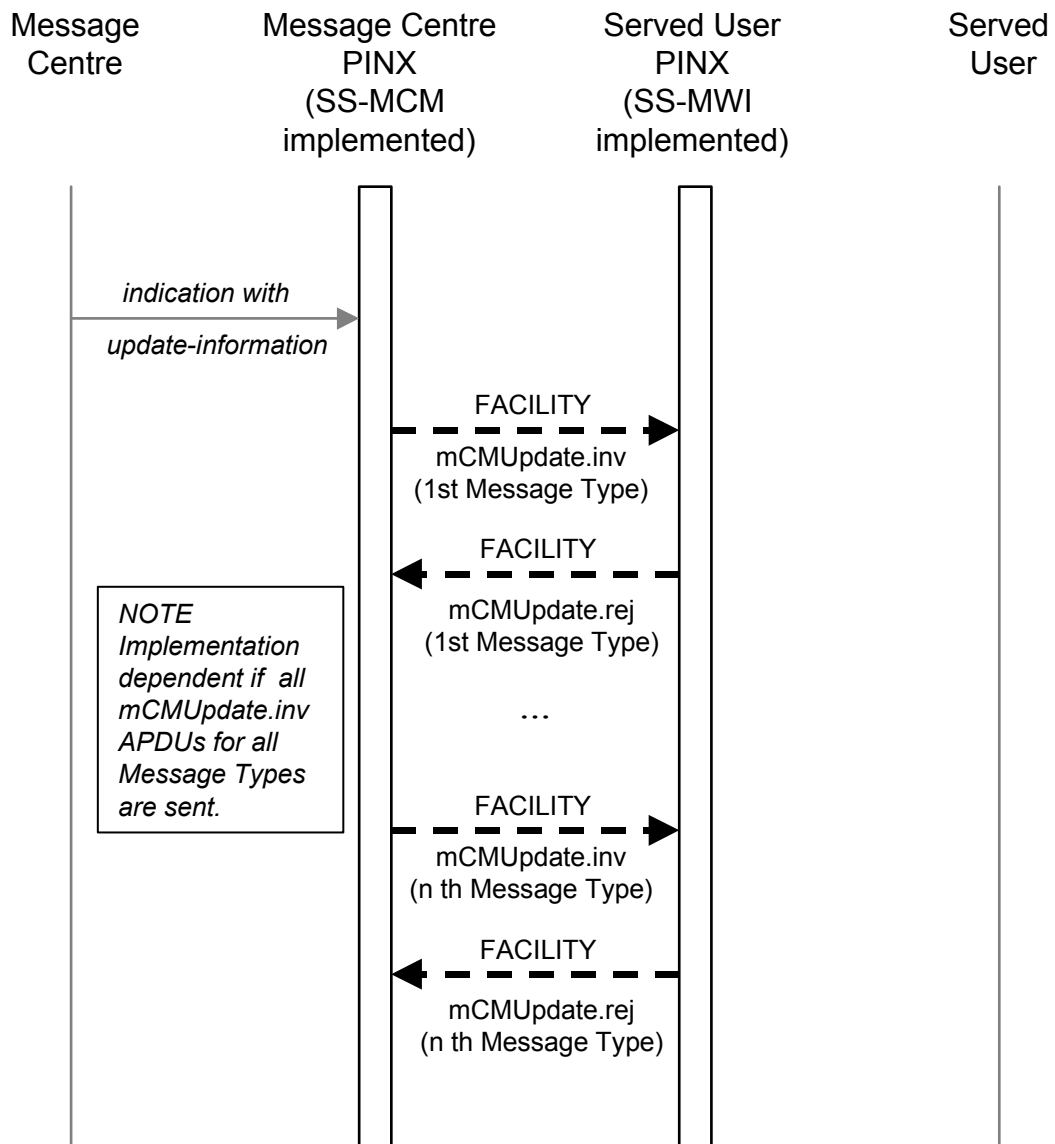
Message Centre

Message Centre PINX (SS-MCM implemented)

Served User PINX (SS-MWI implemented)

Served User

indication with update-information

FACILITY

mCMUpdate.inv (1st Message Type)

FACILITY

mCMUpdate.rej (1st Message Type)

NOTE Implementation dependent if all mCMUpdate.inv APDUs for all Message Types are sent.

…

FACILITY

mCMUpdate.inv (n th Message Type)

FACILITY

mCMUpdate.rej (n th Message Type)